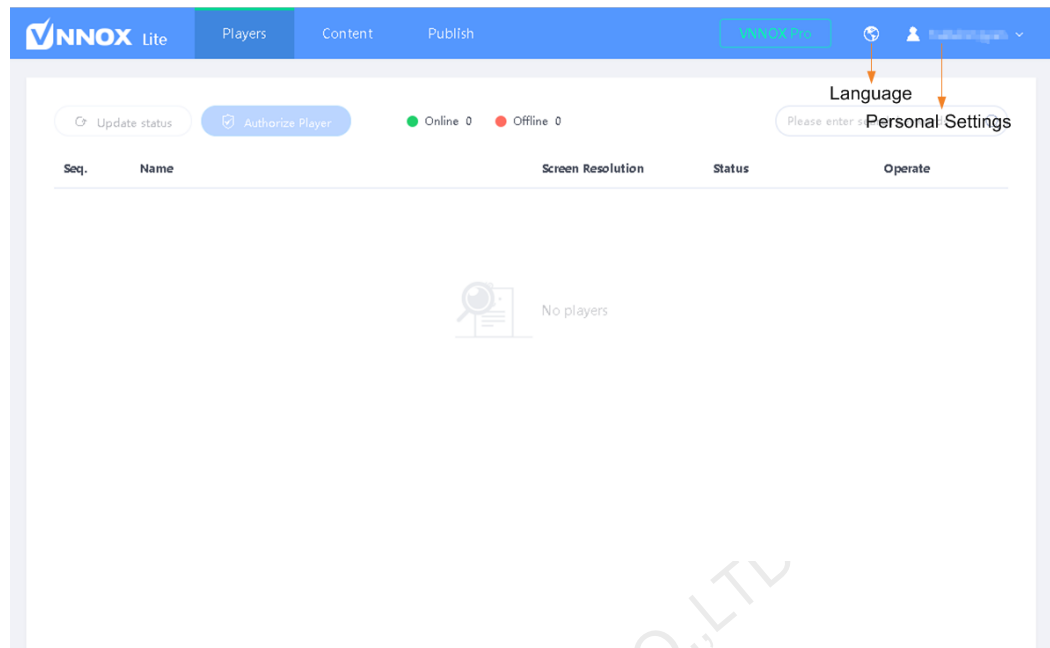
VNNOX Lite Players Content Publish VNNOX Pro

Language

Personal Settings

Update status Authorize Player Online 0 Offline 0 Please enter s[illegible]

| Seq. | Name | Screen Resolution | Status | Operate |
|---|---|---|---|---|

No players

O.,LTD